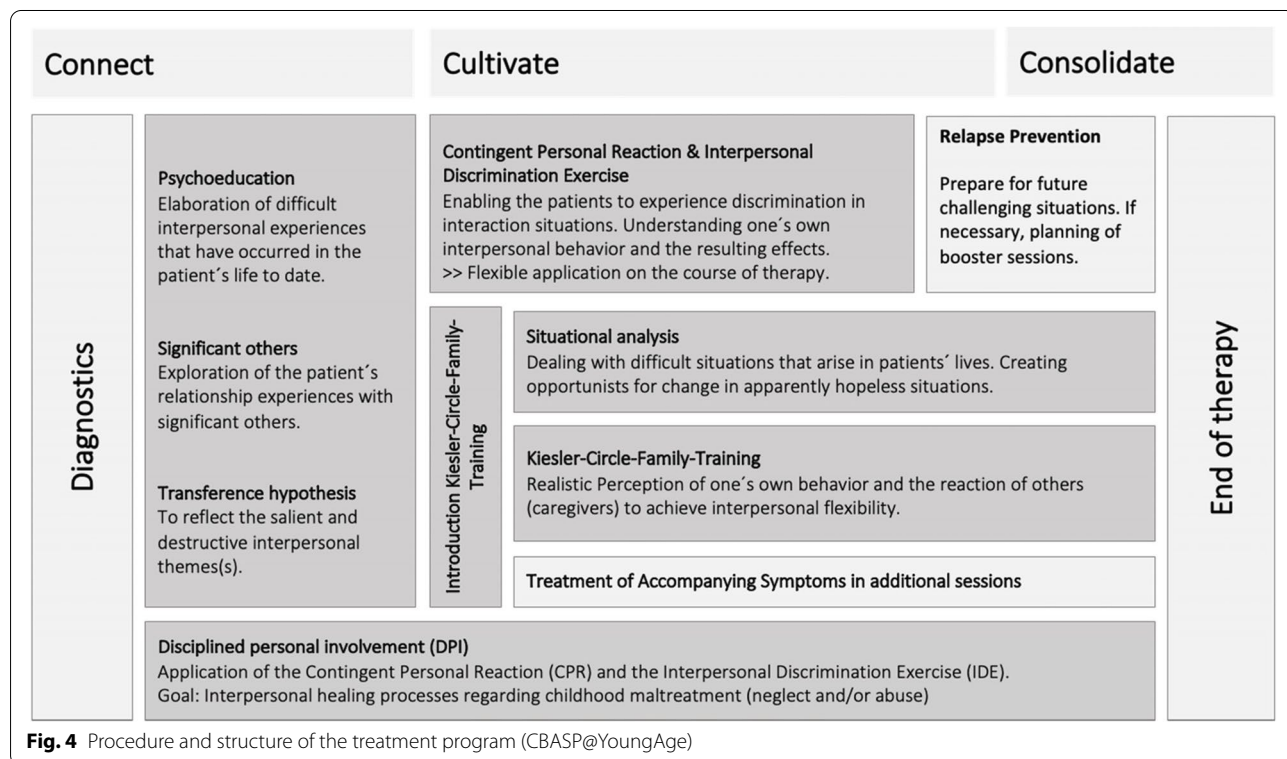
Connect

Cultivate

Consolidate

Diagnostics

Psychoeducation
Elaboration of difficult interpersonal experiences that have occurred in the patient´s life to date.

Significant others
Exploration of the patient´s relationship experiences with significant others.

Transference hypothesis
To reflect the salient and destructive interpersonal themes(s).

Contingent Personal Reaction & Interpersonal Discrimination Exercise
Enabling the patients to experience discrimination in interaction situations. Understanding one´s own interpersonal behavior and the resulting effects.
>> Flexible application on the course of therapy.

Relapse Prevention
Prepare for future challenging situations. If necessary, planning of booster sessions.

Introduction Kiesler-Circle-Family-Training

Situational analysis
Dealing with difficult situations that arise in patients´ lives. Creating opportunists for change in apparently hopeless situations.

Kiesler-Circle-Family-Training
Realistic Perception of one´s own behavior and the reaction of others (caregivers) to achieve interpersonal flexibility.

Treatment of Accompanying Symptoms in additional sessions

End of therapy

Disciplined personal involvement (DPI)
Application of the Contingent Personal Reaction (CPR) and the Interpersonal Discrimination Exercise (IDE).
Goal: Interpersonal healing processes regarding childhood maltreatment (neglect and/or abuse)

Fig. 4 Procedure and structure of the treatment program (CBASP@YoungAge)